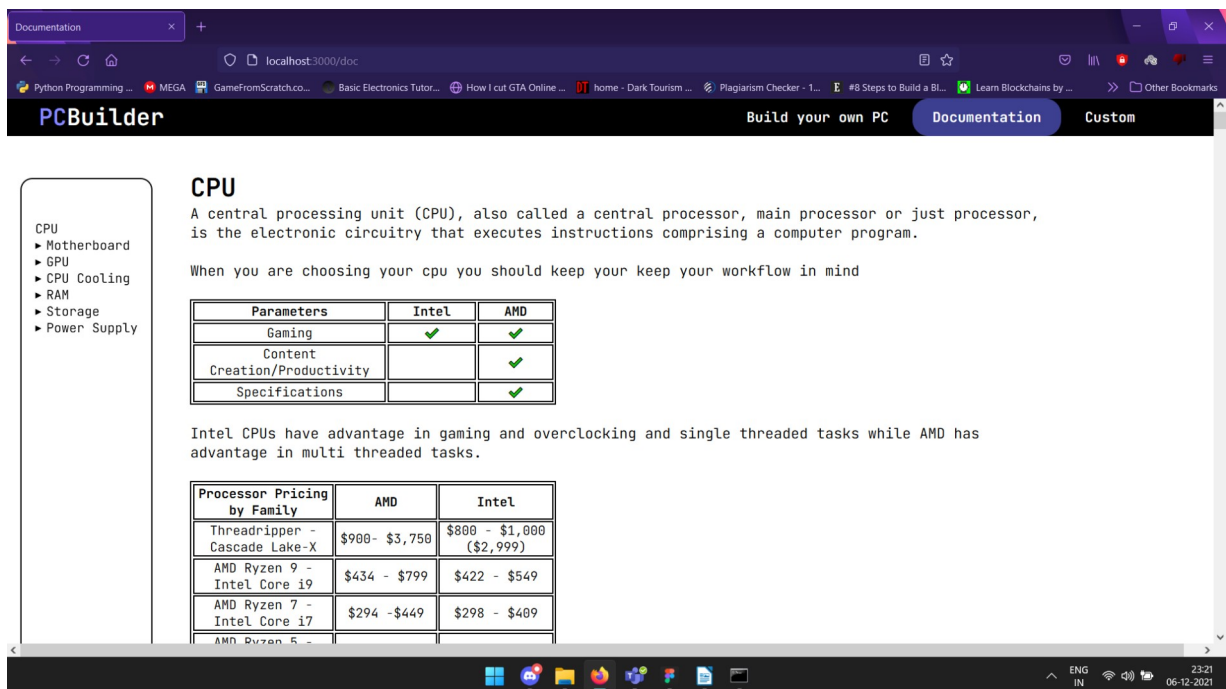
Documentation × +

localhost:3000/doc

Python Programming ... MEGA GameFromScratch.co... Basic Electronics Tutor... How I cut GTA Online ... home - Dark Tourism ... Plagiarism Checker - 1... #8 Steps to Build a Bl... Learn Blockchains by ... » Other Bookmarks

PCBuilder

Build your own PC Documentation Custom

CPU
► Motherboard
► GPU
► CPU Cooling
► RAM
► Storage
► Power Supply

CPU

A central processing unit (CPU), also called a central processor, main processor or just processor, is the electronic circuitry that executes instructions comprising a computer program.

When you are choosing your cpu you should keep your keep your workflow in mind

| Parameters | Intel | AMD |
|---|---|---|
| Gaming | ✔ | ✔ |
| Content Creation/Productivity | | ✔ |
| Specifications | | ✔ |

Intel CPUs have advantage in gaming and overclocking and single threaded tasks while AMD has advantage in multi threaded tasks.

| Processor Pricing by Family | AMD | Intel |
|---|---|---|
| Threadripper - Cascade Lake-X | \$900- \$3,750 | \$800 - \$1,000 (\$2,999) |
| AMD Ryzen 9 - Intel Core i9 | \$434 - \$799 | \$422 - \$549 |
| AMD Ryzen 7 - Intel Core i7 | \$294 -\$449 | \$298 - \$409 |
| AMD Ryzen 5 - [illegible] | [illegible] | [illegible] |

ENG IN 23:21 06-12-2021